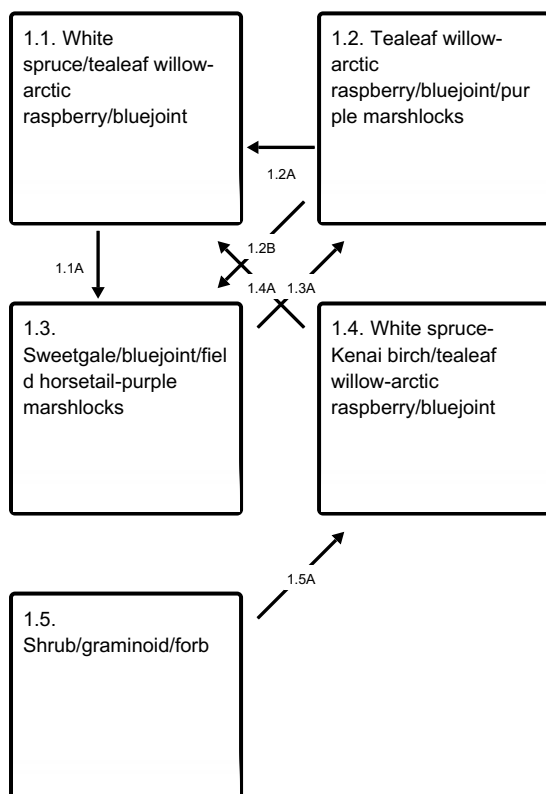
1.1. White spruce/tealeaf willow-arctic raspberry/bluejoint

1.2. Tealeaf willow-arctic raspberry/bluejoint/purple marshlocks

1.2A

1.1A

1.2B

1.4A

1.3A

1.3. Sweetgale/bluejoint/field horsetail-purple marshlocks

1.4. White spruce-Kenai birch/tealeaf willow-arctic raspberry/bluejoint

1.5A

1.5. Shrub/graminoid/forb